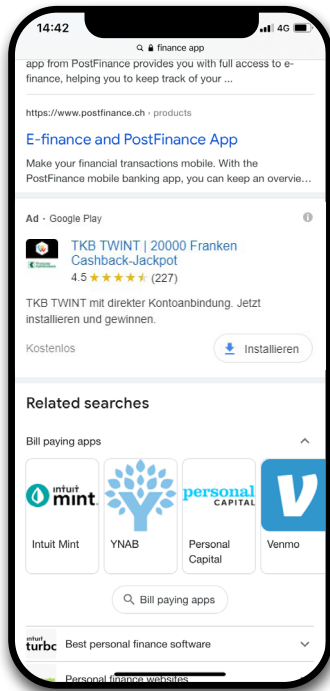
14:42 4G

finance app

app from PostFinance provides you with full access to e-finance, helping you to keep track of your ...

https://www.postfinance.ch › products

E-finance and PostFinance App

Make your financial transactions mobile. With the PostFinance mobile banking app, you can keep an overvie...

Ad · Google Play

TKB TWINT | 20000 Franken Cashback-Jackpot

4.5 ★★★★★ (227)

TKB TWINT mit direkter Kontoanbindung. Jetzt installieren und gewinnen.

Kostenlos

Installieren

Related searches

Bill paying apps

intuit mint

Intuit Mint

YNAB

personal CAPITAL

Personal Capital

Venmo

Bill paying apps

intuit turbo

Best personal finance software

Personal finance websites